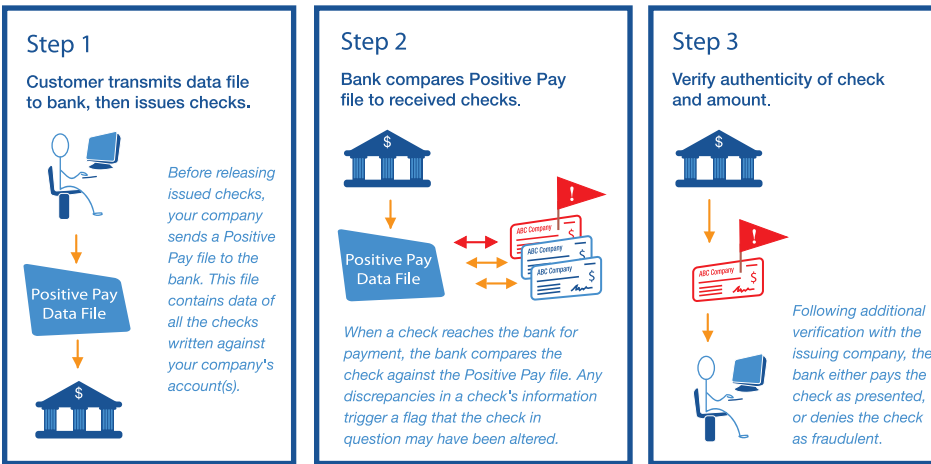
Step 1

Customer transmits data file to bank, then issues checks.

Before releasing issued checks, your company sends a Positive Pay file to the bank. This file contains data of all the checks written against your company's account(s).

Positive Pay Data File

$

Step 2

Bank compares Positive Pay file to received checks.

$

Positive Pay Data File

ABC Company $

ABC Company $

ABC Company $

!

When a check reaches the bank for payment, the bank compares the check against the Positive Pay file. Any discrepancies in a check's information trigger a flag that the check in question may have been altered.

Step 3

Verify authenticity of check and amount.

$

ABC Company $

!

Following additional verification with the issuing company, the bank either pays the check as presented, or denies the check as fraudulent.